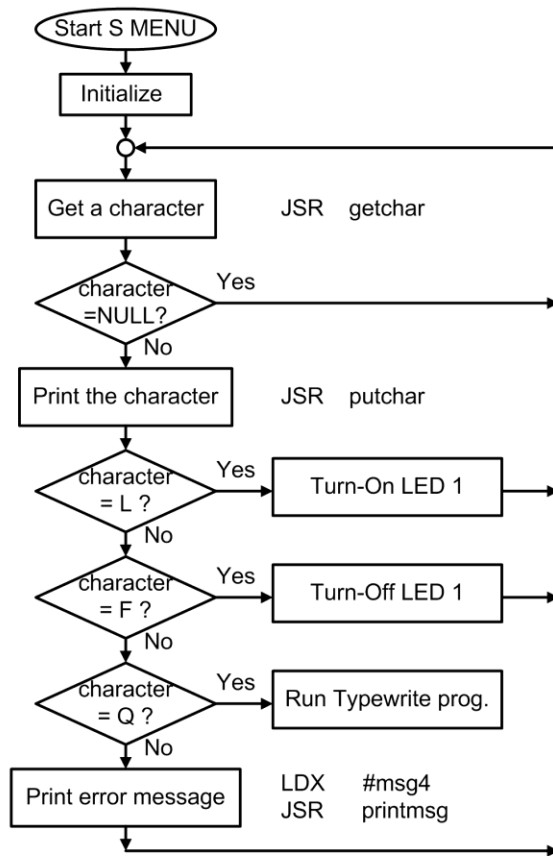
Start S MENU

Initialize

Get a character

JSR getchar

character =NULL?

Yes

No

Print the character

JSR putchar

character = L ?

Yes

Turn-On LED 1

No

character = F ?

Yes

Turn-Off LED 1

No

character = Q ?

Yes

Run Typewrite prog.

No

Print error message

LDX #msg4
JSR printmsg